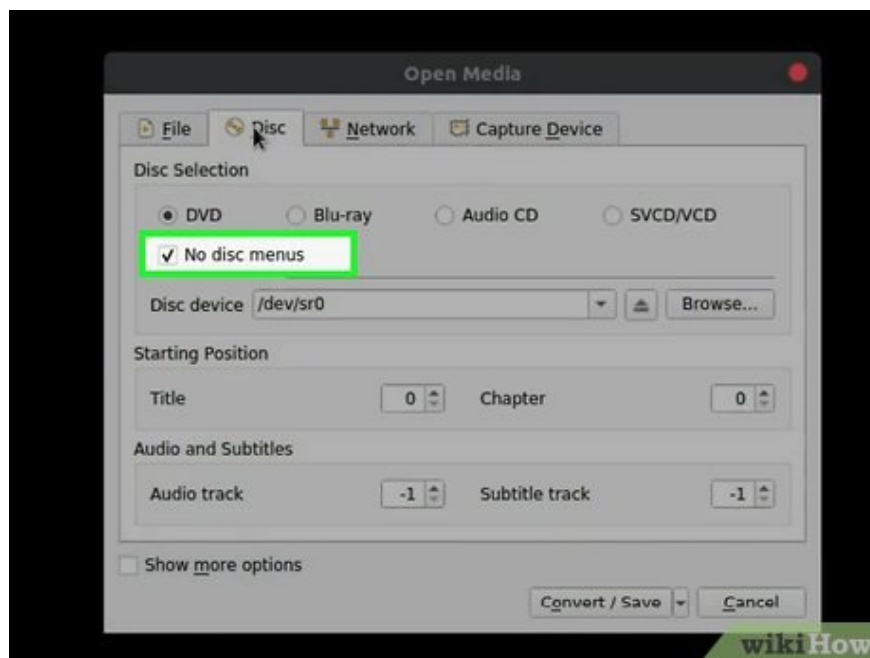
Open Media

File Disc Network Capture Device

Disc Selection

DVD Blu-ray Audio CD SVCD/VCD

No disc menus

Disc device /dev/sr0 Browse...

Starting Position

Title 0 Chapter 0

Audio and Subtitles

Audio track -1 Subtitle track -1

Show more options

Convert / Save Cancel

wikiHow